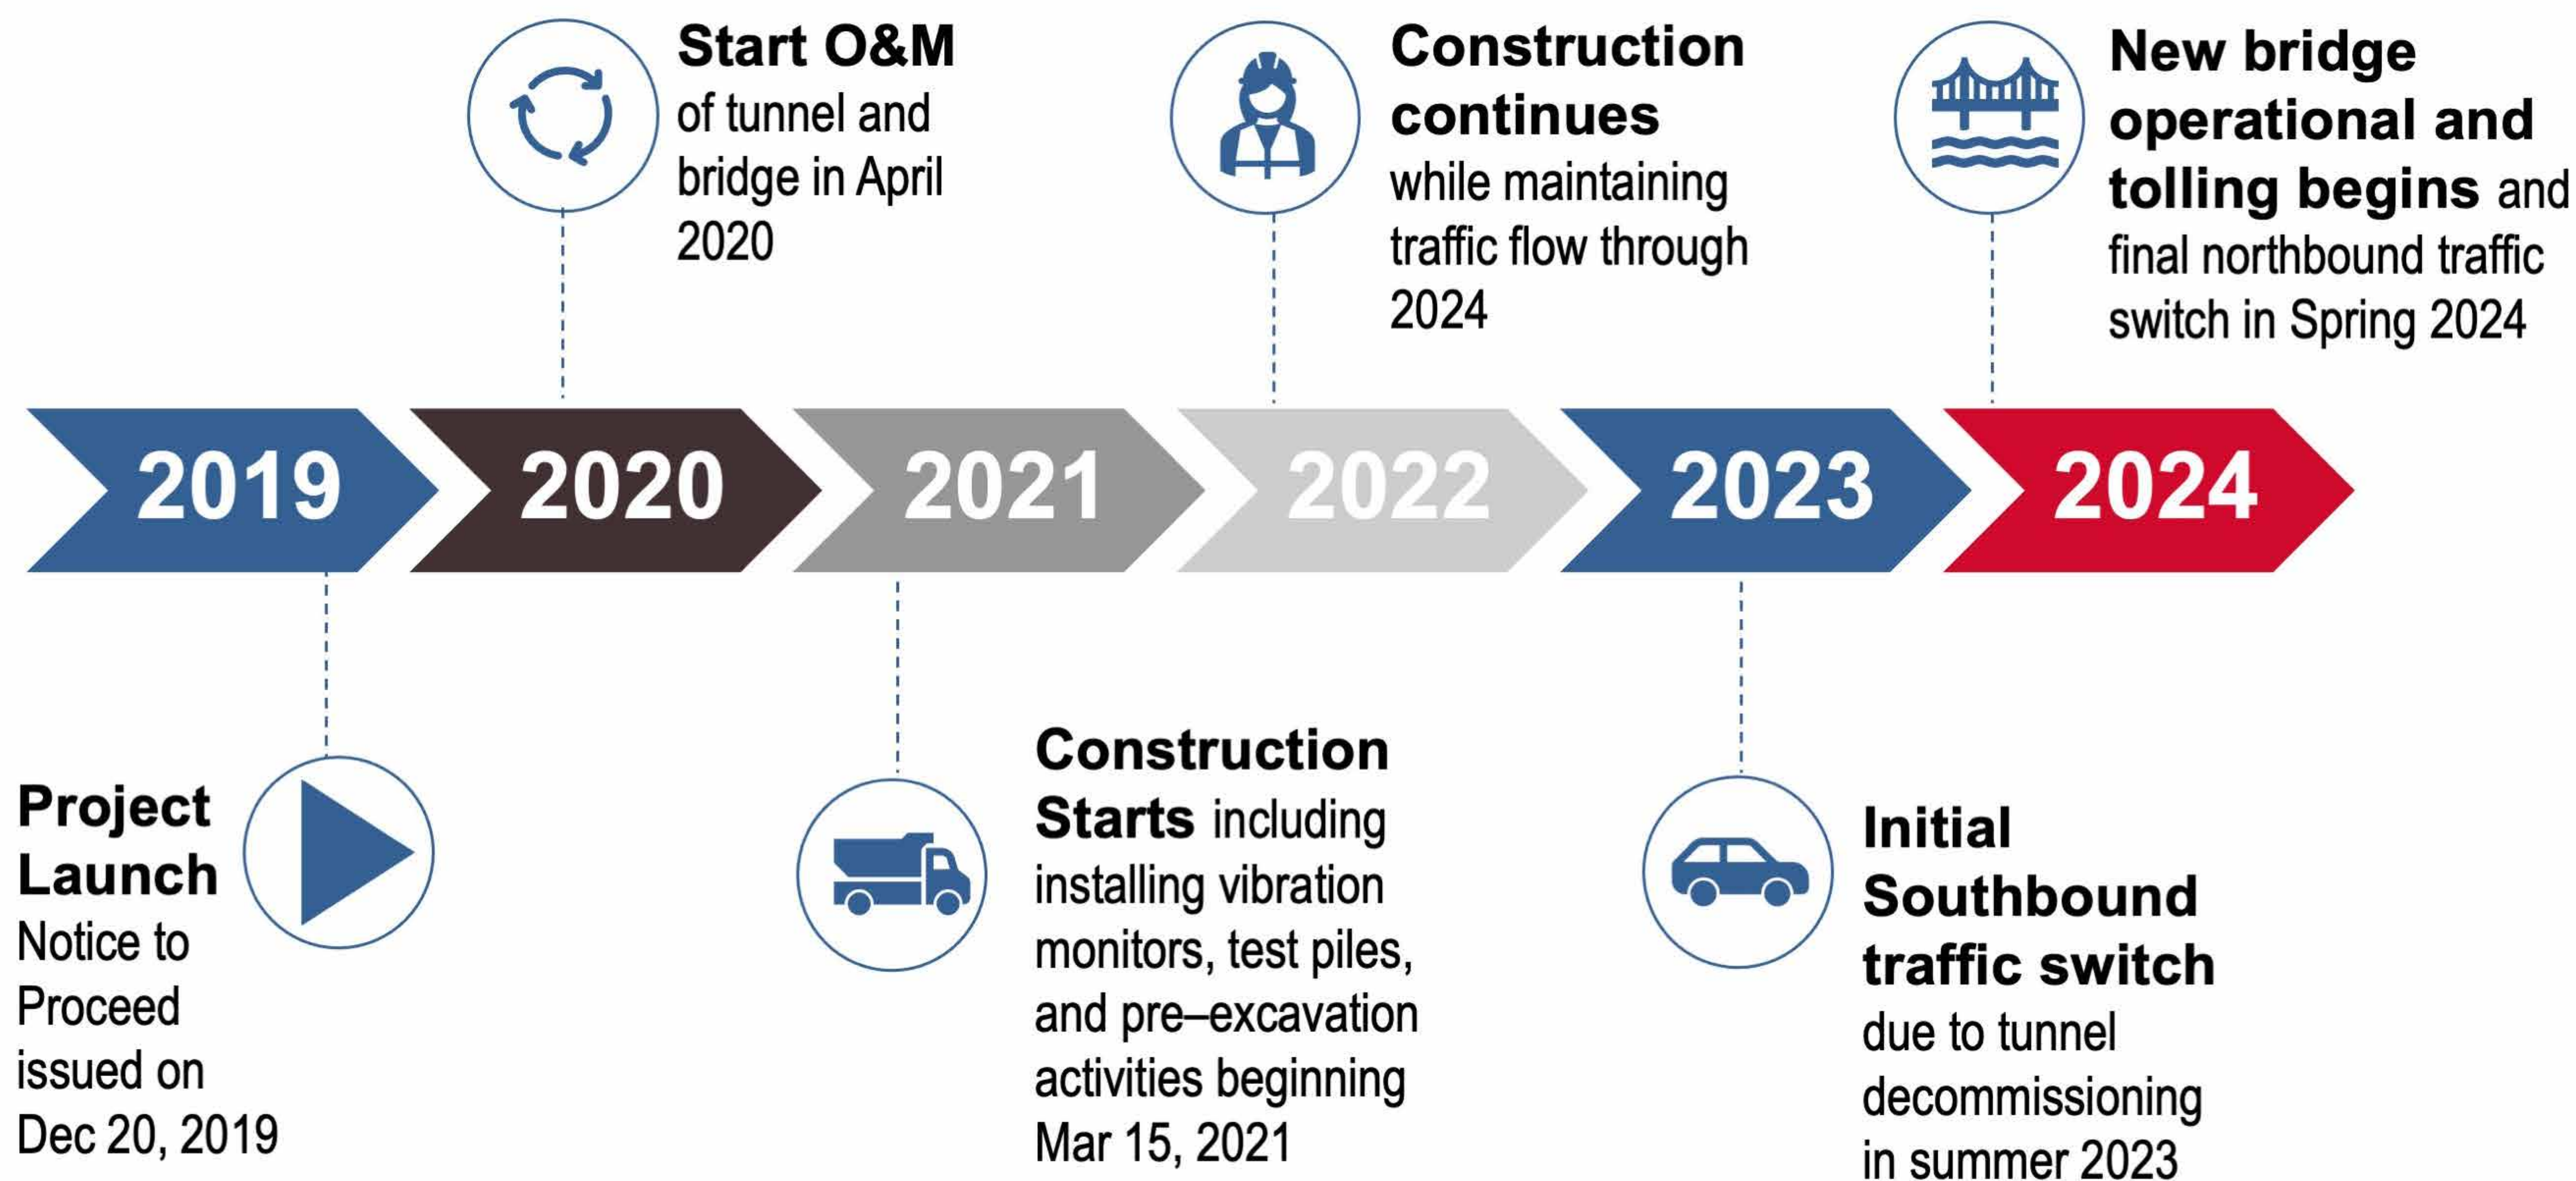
Start O&M of tunnel and bridge in April 2020

Construction continues while maintaining traffic flow through 2024

New bridge operational and tolling begins and final northbound traffic switch in Spring 2024

2019

2020

2021

2022

2023

2024

Project Launch Notice to Proceed issued on Dec 20, 2019

Construction Starts including installing vibration monitors, test piles, and pre–excavation activities beginning Mar 15, 2021

Initial Southbound traffic switch due to tunnel decommissioning in summer 2023